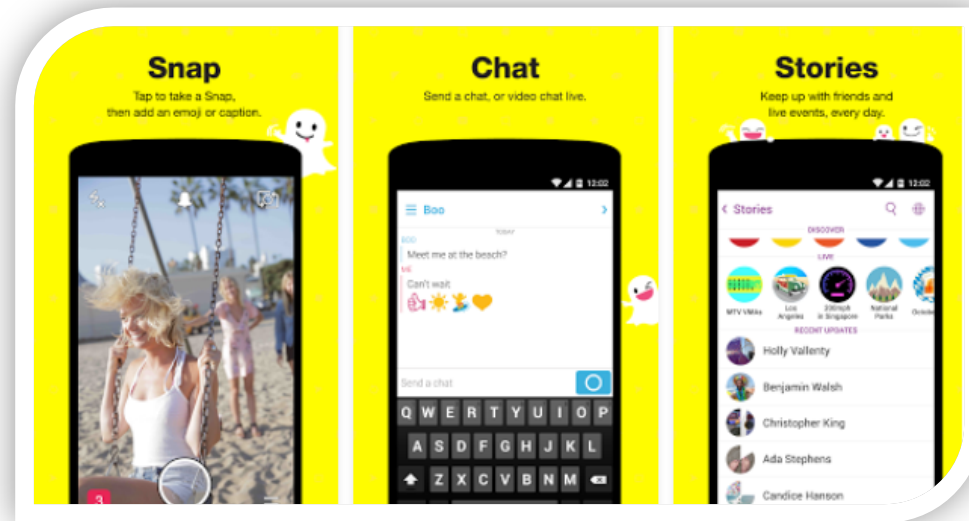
Snap

Tap to take a Snap, then add an emoji or caption.

3

Chat

Send a chat, or video chat live.

12:02

Boo

TODAY

BOO

Meet me at the beach?

ME

Can't wait

Send a chat

Q W E R T Y U I O P

A S D F G H J K L

Z X C V B N M

Stories

Keep up with friends and live events, every day.

12:02

Stories

DISCOVER

LIVE

MTV VMAs

Los Angeles

300mph in Singapore

National Parks

Octobe

RECENT UPDATES

Holly Vallenty

Benjamin Walsh

Christopher King

Ada Stephens

Candice Hanson